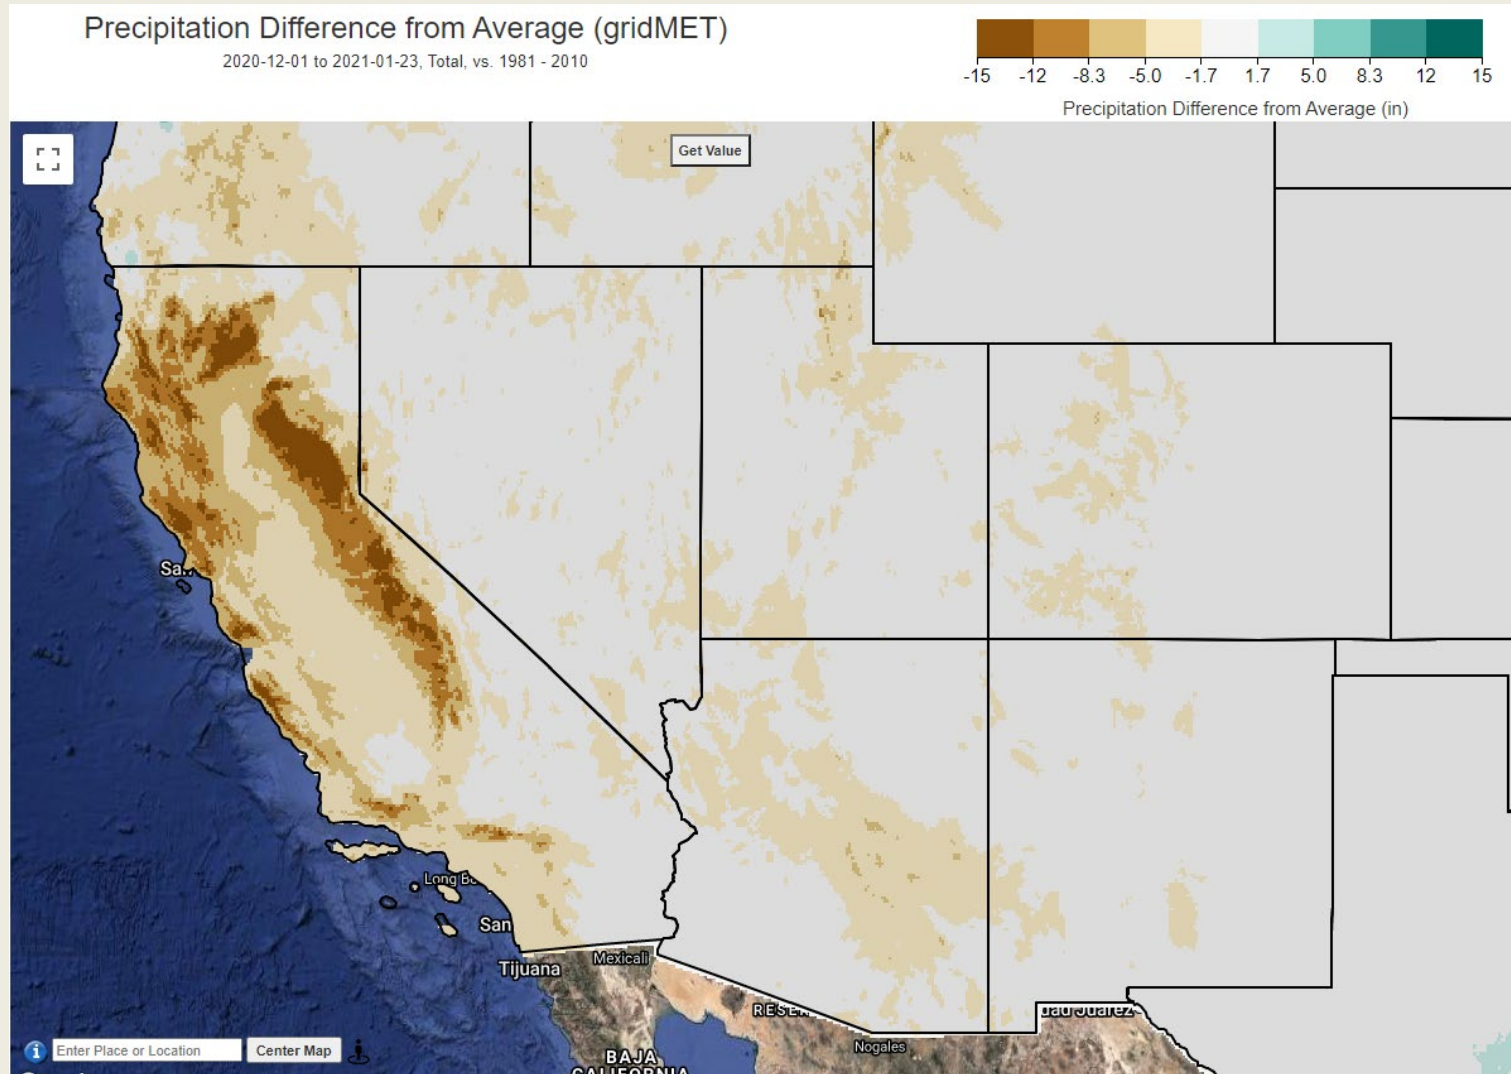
Precipitation Difference from Average (gridMET)
2020-12-01 to 2021-01-23, Total, vs. 1981 - 2010

-15 -12 -8.3 -5.0 -1.7 1.7 5.0 8.3 12 15
Precipitation Difference from Average (in)

Get Value

Sa

Long Be
San
Tijuana
Mexicali
RESER
dad Juárez
Nogales
BAJA
CALIFORNIA

Enter Place or Location
Center Map